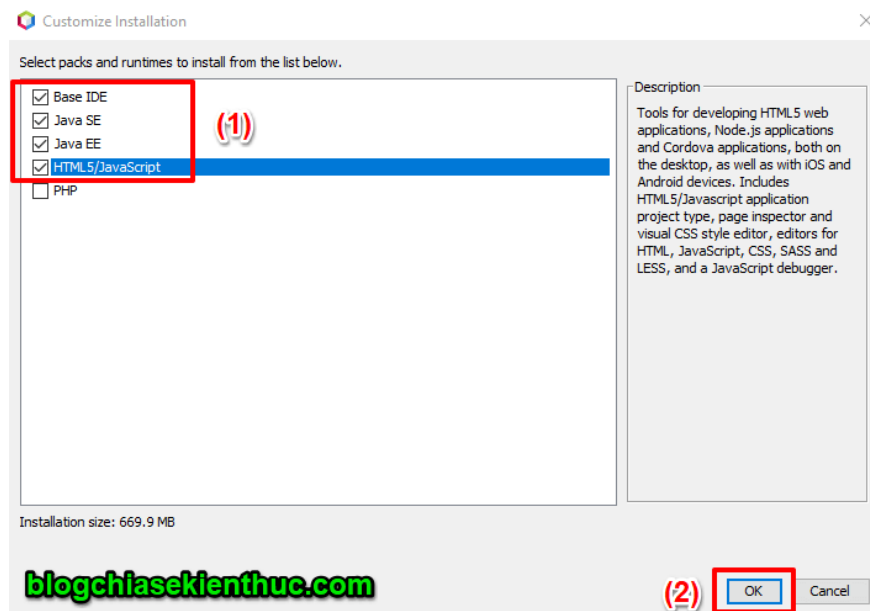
Customize Installation

Select packs and runtimes to install from the list below.

Base IDE
Java SE
Java EE
HTML5/JavaScript
PHP

(1)

Description

Tools for developing HTML5 web applications, Node.js applications and Cordova applications, both on the desktop, as well as with iOS and Android devices. Includes HTML5/Javascript application project type, page inspector and visual CSS style editor, editors for HTML, JavaScript, CSS, SASS and LESS, and a JavaScript debugger.

Installation size: 669.9 MB

blogchiasekienthuc.com

(2)

OK

Cancel